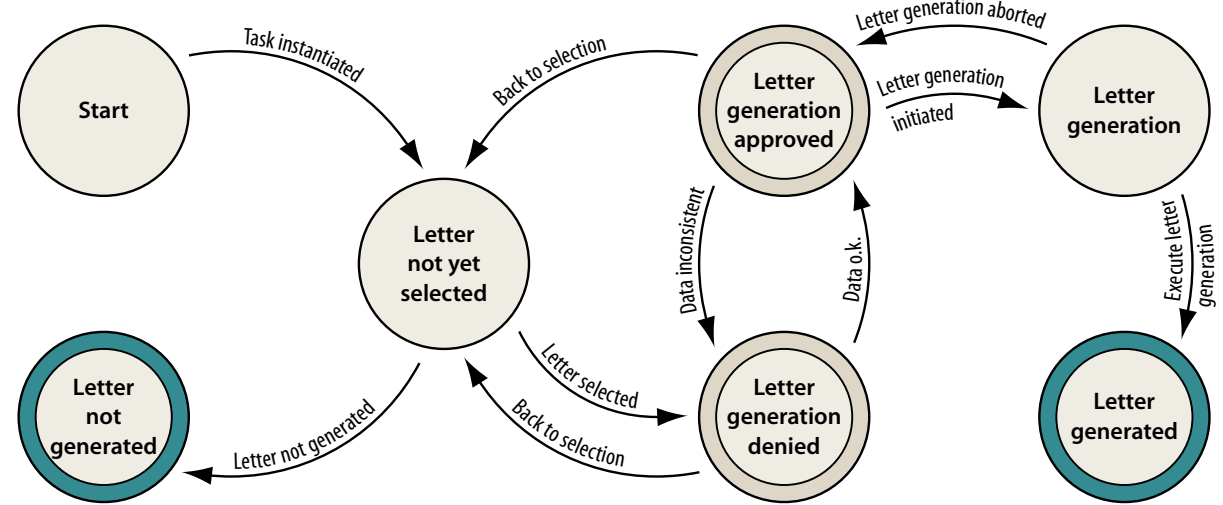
Start

Task instantiated

Back to selection

Letter generation approved

Letter generation aborted

Letter generation initiated

Letter generation

Letter not yet selected

Data inconsistent

Data o.k.

Execute letter generation

Letter not generated

Letter not generated

Letter selected

Back to selection

Letter generation denied

Letter generated